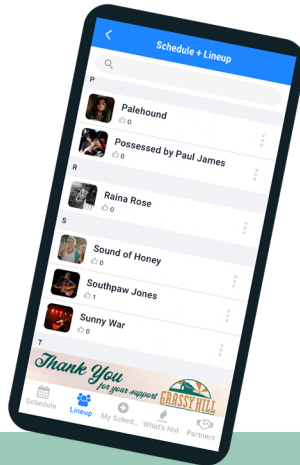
Schedule + Lineup

P

Palehound
0

Possessed by Paul James
0

R

Raina Rose
0

S

Sound of Honey
0

Southpaw Jones
1

Sunny War
0

T

Thank You for your support
GRASSY HILL

Schedule
Lineup
My Sched...
What's Hot
Partners